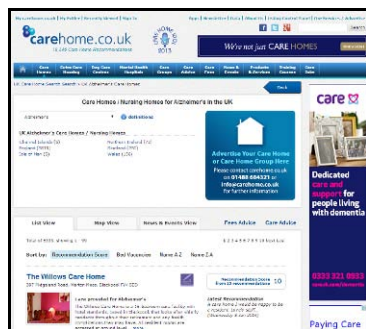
carehome.co.uk

We're not just CARE HOMES

Care Homes / Nursing Homes for Alzheimer's in the UK

UK Alzheimer's Care Homes / Nursing Homes

Advertise Your Care Home or Care Home Group Here

List View

Map View

News & Events View

Sort by: Recommendation Score

The Willows Care Home

care

Dedicated care and support for people living with dementia

Paying Care